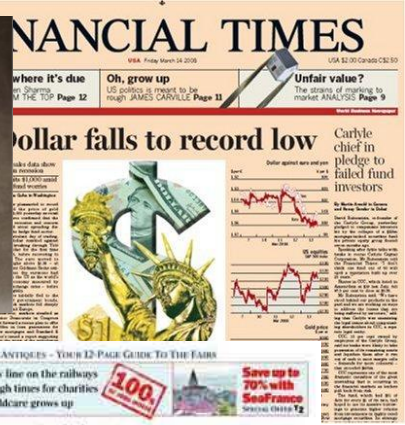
NANCIAL TIMES

USA Friday March 14 2008

USA $2.00 Canada C$2.50

where it's due
en Sharma
THE TOP Page 12

Oh, grow up
US politics is meant to be rough JAMES CARVILLE Page 11

Unfair value?
The strains of marking to market ANALYSIS Page 9

World Business Newspaper

Dollar falls to record low

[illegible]

Carlyle chief in pledge to failed fund investors

By Martin Arnold in Geneva and Henny Sender in Dubai

David Rubenstein, a founder of the Carlyle Group, yesterday pledged to compensate investors for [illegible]

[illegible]

Dollar against yen and euro

US equities
S&P 500 index

Gold price
$ per troy oz

ANTIQUES - YOUR 12-PAGE GUIDE TO THE FAIRS

line on the railways
gh times for charities
ildcare grows up

100

Save up to 70% with SeaFrance
SPECIAL OFFER T2